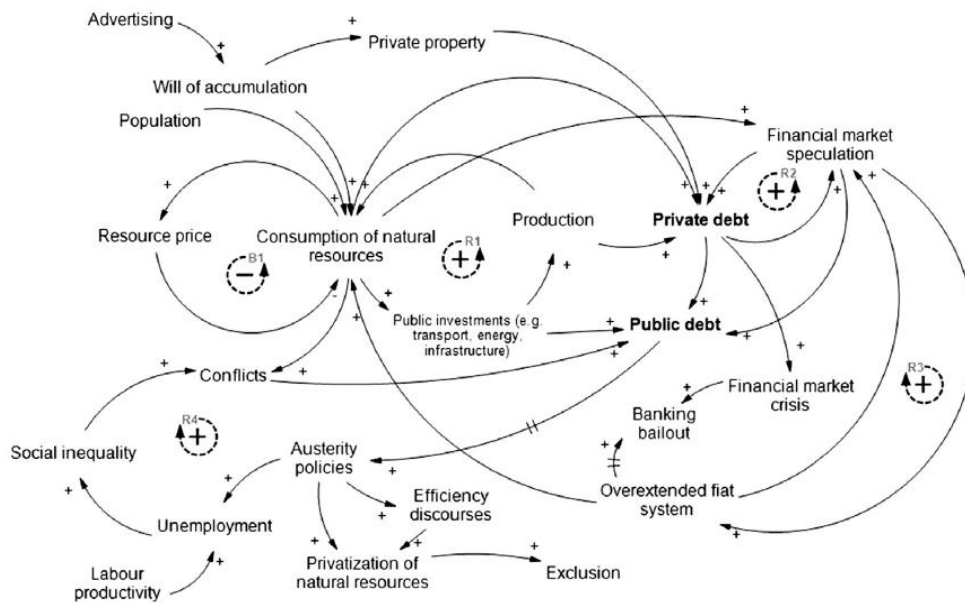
Advertising

Private property

Will of accumulation

Population

Financial market speculation

R2

Resource price

Consumption of natural resources

B1

R1

Production

Private debt

Public investments (e.g. transport, energy, infrastructure)

Public debt

Conflicts

Financial market crisis

R3

R4

Banking bailout

Social inequality

Austerity policies

Efficiency discourses

Overextended fiat system

Unemployment

Labour productivity

Privatization of natural resources

Exclusion